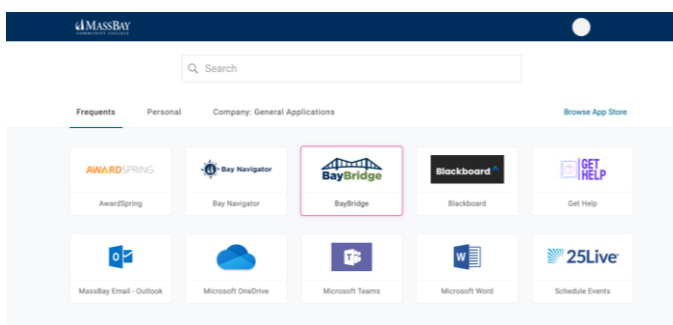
MASSBAY COMMUNITY COLLEGE

Search

Frequents Personal Company: General Applications Browse App Store

AWARDSPRING
AwardSpring

Bay Navigator
Bay Navigator

BayBridge
BayBridge

Blackboard
Blackboard

GET HELP
Get Help

MassBay Email - Outlook

Microsoft OneDrive

Microsoft Teams

Microsoft Word

25Live
Schedule Events